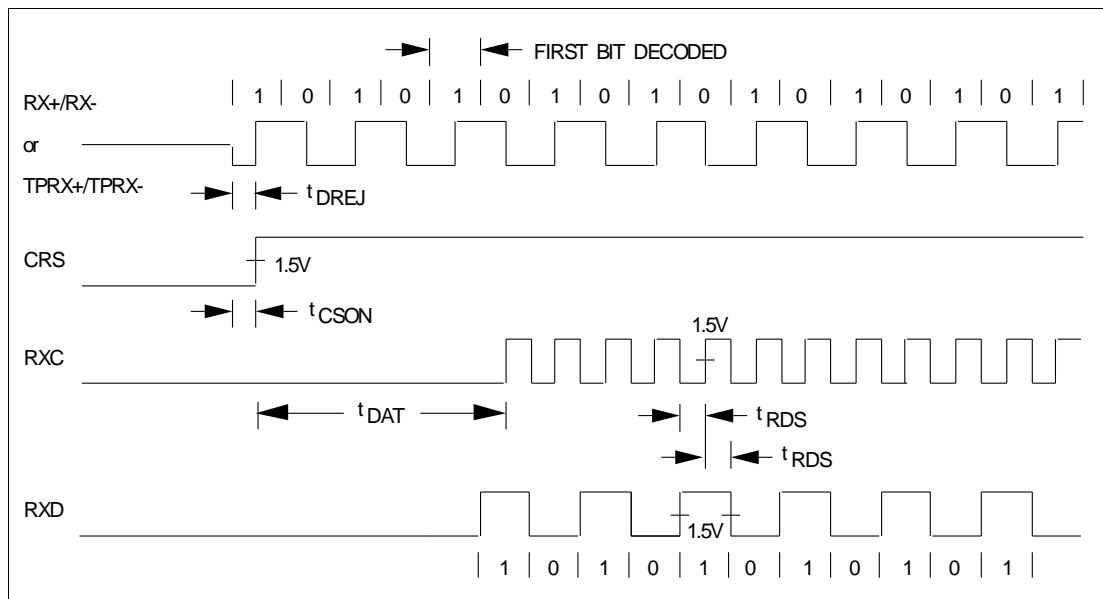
FIRST BIT DECODED

RX+/RX-
or
TPRX+/TPRX-

| 1 | 0 | 1 | 0 | 1 | 0 | 1 | 0 | 1 | 0 | 1 | 0 | 1 | 0 | 1 | 0 | 1 |

$t_{DREJ}$

CRS

1.5V

$t_{CSON}$

1.5V

RXC

$t_{DAT}$

$t_{RDS}$

$t_{RDS}$

RXD

1.5V

| 1 | 0 | 1 | 0 | 1 | 0 | 1 | 0 | 1 | 0 | 1 |